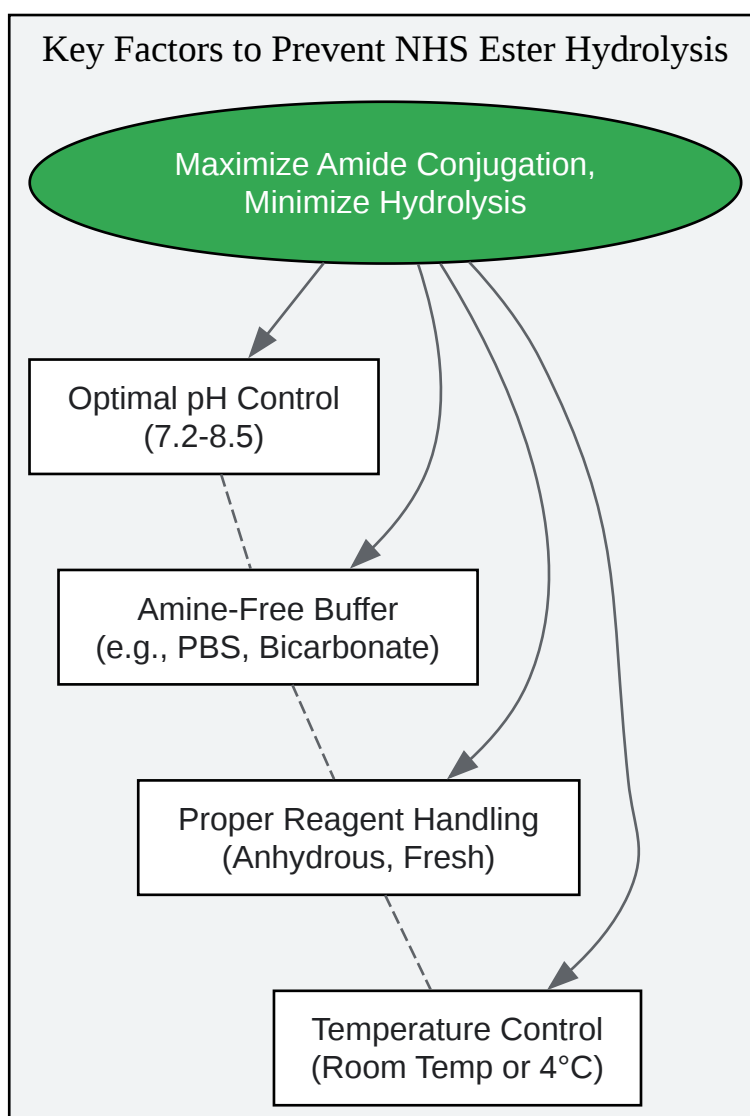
Key Factors to Prevent NHS Ester Hydrolysis

Maximize Amide Conjugation, Minimize Hydrolysis

Optimal pH Control (7.2-8.5)

Amine-Free Buffer (e.g., PBS, Bicarbonate)

Proper Reagent Handling (Anhydrous, Fresh)

Temperature Control (Room Temp or 4°C)